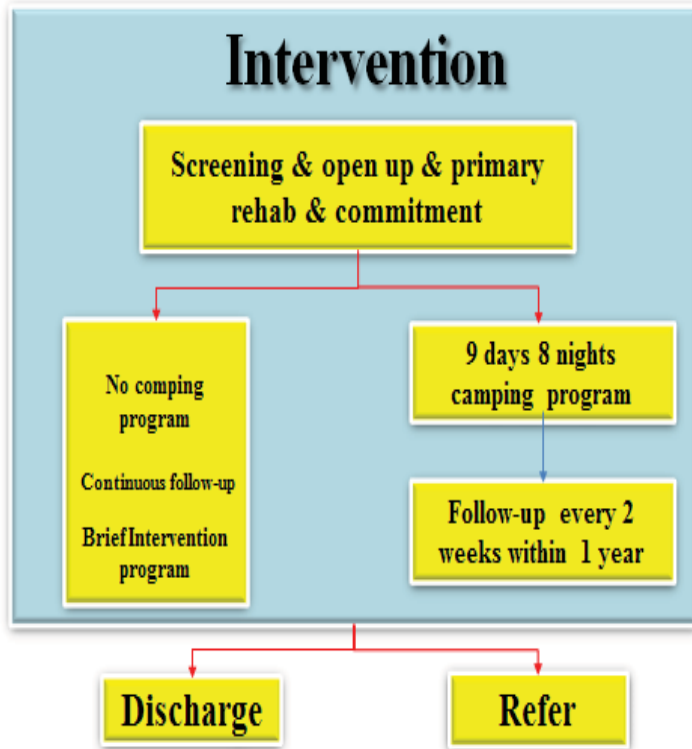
Intervention

Screening & open up & primary rehab & commitment

No comping program

Continuous follow-up

BriefIntervention program

9 days 8 nights camping program

Follow-up every 2 weeks within 1 year

Discharge

Refer